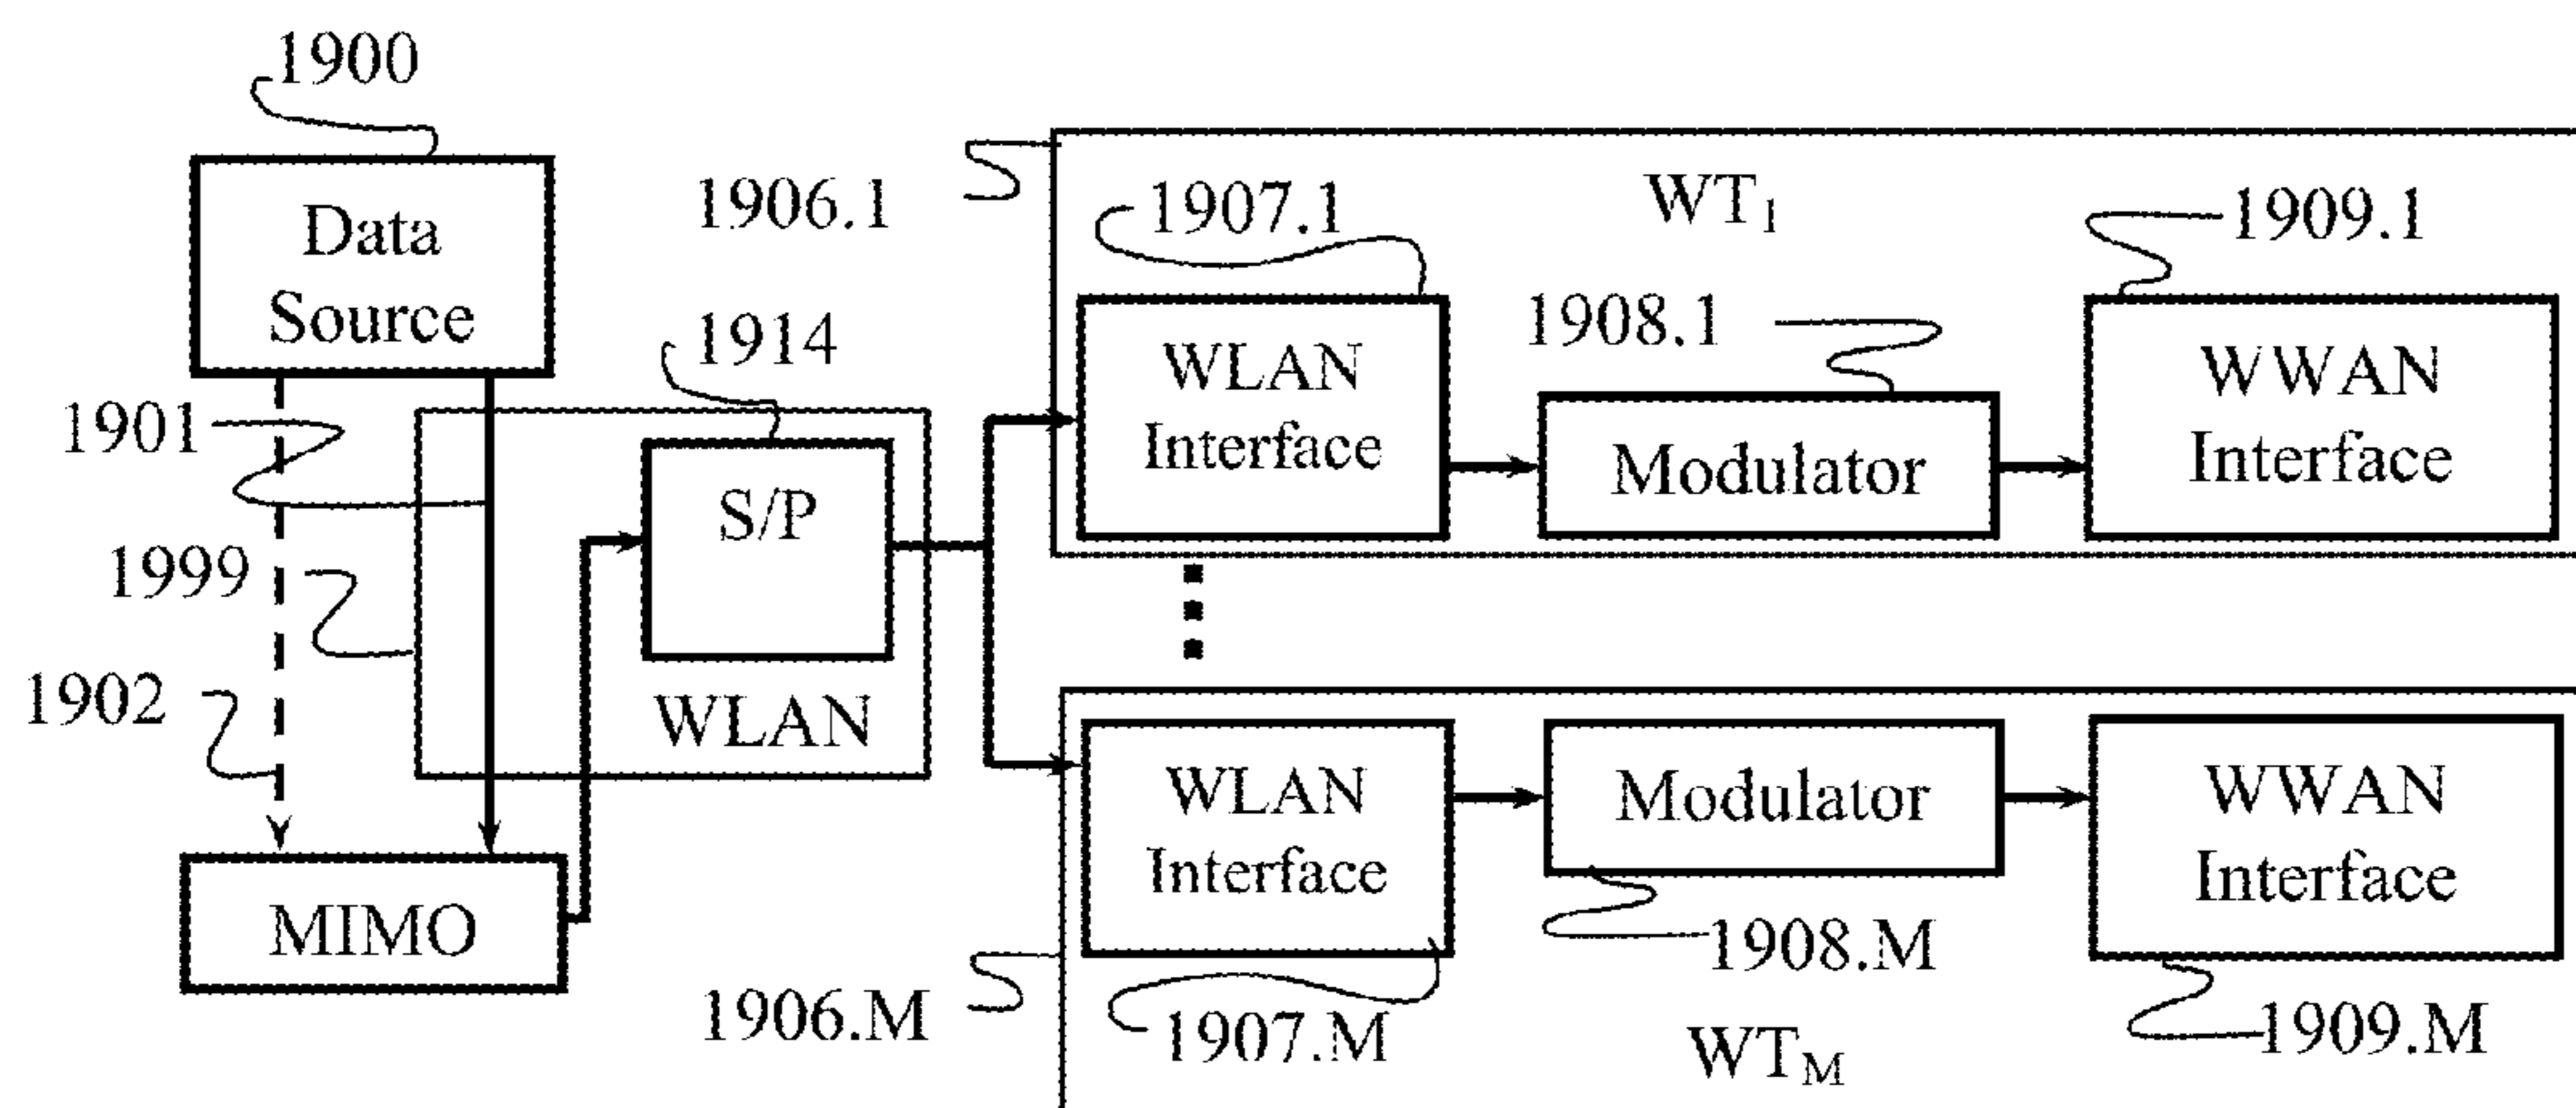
1900

Data Source

1906.1

$WT_1$

1907.1

1909.1

1914

1908.1

WLAN Interface

WWAN Interface

1901

S/P

Modulator

1999

1902

WLAN

WLAN Interface

Modulator

WWAN Interface

MIMO

1908.M

1906.M

1907.M

$WT_M$

1909.M